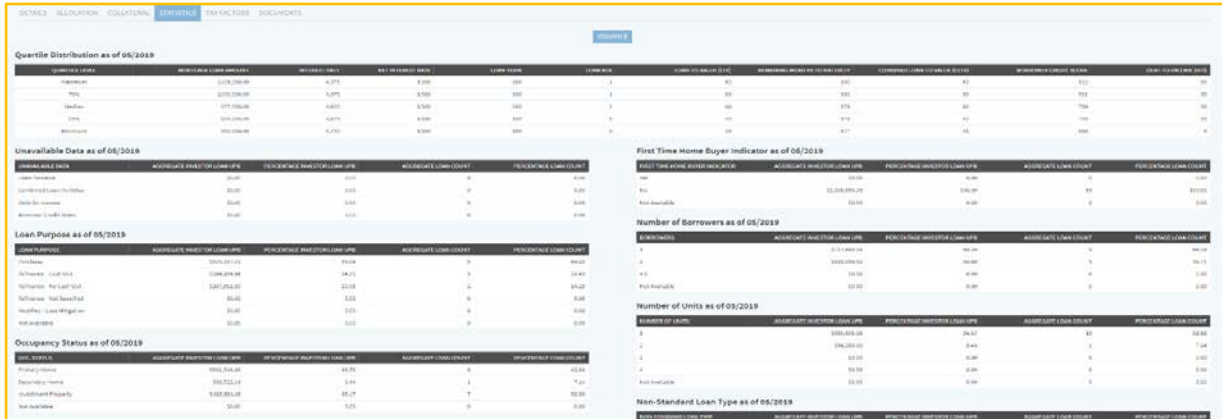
DETAILS ALLOCATION COLLATERAL STATISTICS TAX FACTORS DOCUMENTS

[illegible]

Quartile Distribution as of 06/2019

| QUARTILE LEVEL | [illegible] | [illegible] | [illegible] | LOAN TERM | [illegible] | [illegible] | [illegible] | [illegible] | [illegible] | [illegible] |
|---|---|---|---|---|---|---|---|---|---|---|
| Maximum | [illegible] | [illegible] | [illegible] | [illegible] | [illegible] | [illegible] | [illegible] | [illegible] | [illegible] | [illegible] |
| 75% | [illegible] | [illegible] | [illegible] | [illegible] | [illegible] | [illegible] | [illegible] | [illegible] | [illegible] | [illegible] |
| Median | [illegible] | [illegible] | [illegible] | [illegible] | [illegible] | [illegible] | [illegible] | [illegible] | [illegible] | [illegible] |
| 25% | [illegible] | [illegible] | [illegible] | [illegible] | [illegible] | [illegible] | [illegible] | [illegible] | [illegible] | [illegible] |
| Minimum | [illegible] | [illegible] | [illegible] | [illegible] | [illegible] | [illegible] | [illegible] | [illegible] | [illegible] | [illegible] |

Unavailable Data as of 06/2019

| UNAVAILABLE DATA | AGGREGATE INVESTOR LOAN UPB | PERCENTAGE INVESTOR LOAN UPB | AGGREGATE LOAN COUNT | PERCENTAGE LOAN COUNT |
|---|---|---|---|---|
| Loan-To-Value | $0.00 | 0.00 | 0 | 0.00 |
| Combined Loan-To-Value | $0.00 | 0.00 | 0 | 0.00 |
| Debt-To-Income | $0.00 | 0.00 | 0 | 0.00 |
| Borrower Credit Score | $0.00 | 0.00 | 0 | 0.00 |

Loan Purpose as of 06/2019

| LOAN PURPOSE | AGGREGATE INVESTOR LOAN UPB | PERCENTAGE INVESTOR LOAN UPB | AGGREGATE LOAN COUNT | PERCENTAGE LOAN COUNT |
|---|---|---|---|---|
| Purchase | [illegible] | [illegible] | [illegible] | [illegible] |
| Refinance - Cash Out | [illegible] | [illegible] | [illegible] | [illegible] |
| Refinance - No Cash Out | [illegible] | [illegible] | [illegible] | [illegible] |
| Refinance - Not Specified | $0.00 | 0.00 | 0 | 0.00 |
| Modified - Loss Mitigation | $0.00 | 0.00 | 0 | 0.00 |
| Not Available | $0.00 | 0.00 | 0 | 0.00 |

Occupancy Status as of 06/2019

| OCC. STATUS | AGGREGATE INVESTOR LOAN UPB | PERCENTAGE INVESTOR LOAN UPB | AGGREGATE LOAN COUNT | PERCENTAGE LOAN COUNT |
|---|---|---|---|---|
| Primary Home | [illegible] | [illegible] | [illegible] | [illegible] |
| Secondary Home | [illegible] | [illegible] | 1 | 7.14 |
| Investment Property | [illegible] | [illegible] | 7 | 50.00 |
| Not Available | $0.00 | 0.00 | 0 | 0.00 |

First Time Home Buyer Indicator as of 06/2019

| FIRST TIME HOME BUYER INDICATOR | AGGREGATE INVESTOR LOAN UPB | PERCENTAGE INVESTOR LOAN UPB | AGGREGATE LOAN COUNT | PERCENTAGE LOAN COUNT |
|---|---|---|---|---|
| Yes | $0.00 | 0.00 | 0 | 0.00 |
| No | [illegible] | 100.00 | 14 | 100.00 |
| Not Available | $0.00 | 0.00 | 0 | 0.00 |

Number of Borrowers as of 06/2019

| BORROWERS | AGGREGATE INVESTOR LOAN UPB | PERCENTAGE INVESTOR LOAN UPB | AGGREGATE LOAN COUNT | PERCENTAGE LOAN COUNT |
|---|---|---|---|---|
| 1 | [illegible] | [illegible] | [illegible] | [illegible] |
| 2 | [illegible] | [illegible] | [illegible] | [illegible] |
| > 2 | $0.00 | 0.00 | 0 | 0.00 |
| Not Available | $0.00 | 0.00 | 0 | 0.00 |

Number of Units as of 06/2019

| NUMBER OF UNITS | AGGREGATE INVESTOR LOAN UPB | PERCENTAGE INVESTOR LOAN UPB | AGGREGATE LOAN COUNT | PERCENTAGE LOAN COUNT |
|---|---|---|---|---|
| 1 | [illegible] | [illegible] | 13 | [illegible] |
| 2 | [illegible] | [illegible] | 1 | 7.14 |
| 3 | $0.00 | 0.00 | 0 | 0.00 |
| 4 | $0.00 | 0.00 | 0 | 0.00 |
| Not Available | $0.00 | 0.00 | 0 | 0.00 |

Non-Standard Loan Type as of 06/2019

| NON-STANDARD LOAN TYPE | AGGREGATE INVESTOR LOAN UPB | PERCENTAGE INVESTOR LOAN UPB | AGGREGATE LOAN COUNT | PERCENTAGE LOAN COUNT |
|---|---|---|---|---|